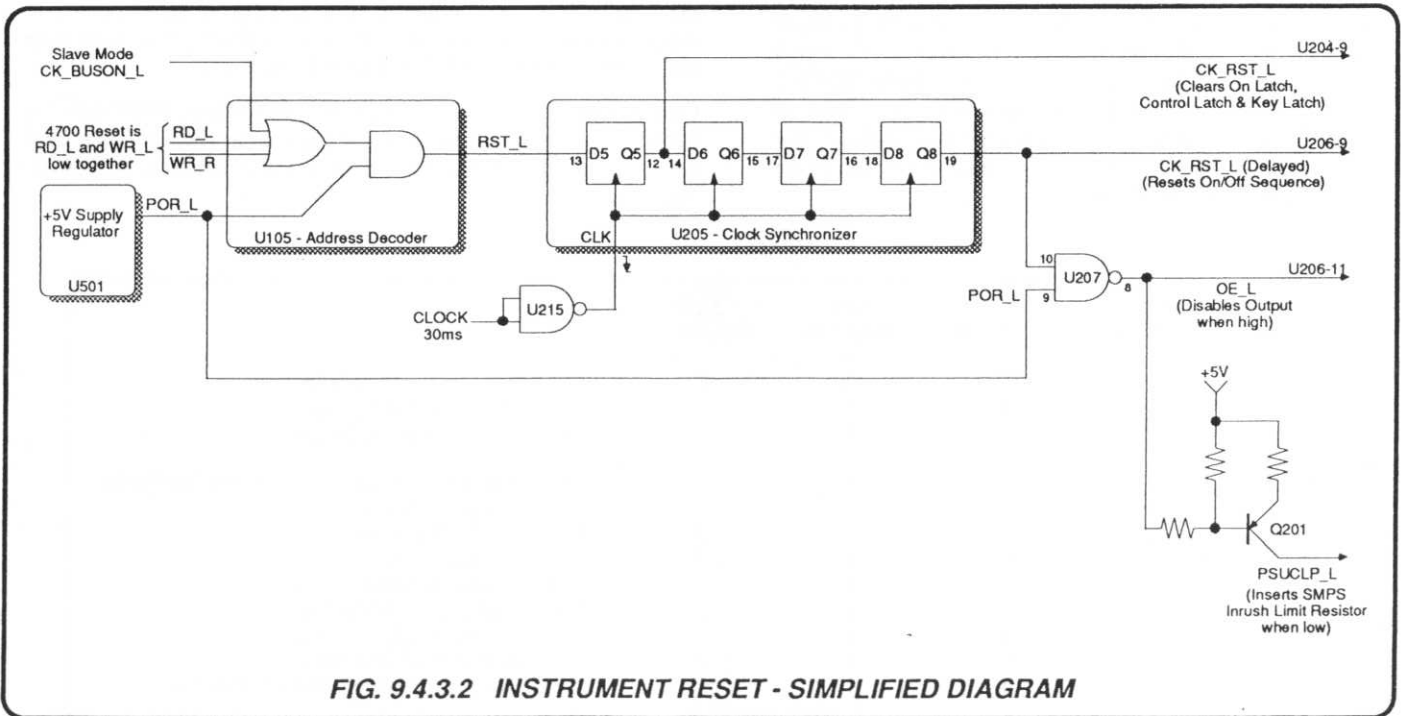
Slave Mode
CK_BUSON_L

4700 Reset is RD_L and WR_L low together

RD_L
WR_R

+5V Supply Regulator

U501

POR_L

U105 - Address Decoder

RST_L

13 D5 Q5 12 14 D6 Q6 15 17 D7 Q7 16 18 D8 Q8 19

CLK

U205 - Clock Synchronizer

U204-9
CK_RST_L
(Clears On Latch, Control Latch & Key Latch)

U206-9
CK_RST_L (Delayed)
(Resets On/Off Sequence)

CLOCK
30ms

U215

10
POR_L 9
U207
8

U206-11
OE_L
(Disables Output when high)

+5V

Q201

PSUCLP_L
(Inserts SMPS Inrush Limit Resistor when low)

FIG. 9.4.3.2 INSTRUMENT RESET - SIMPLIFIED DIAGRAM